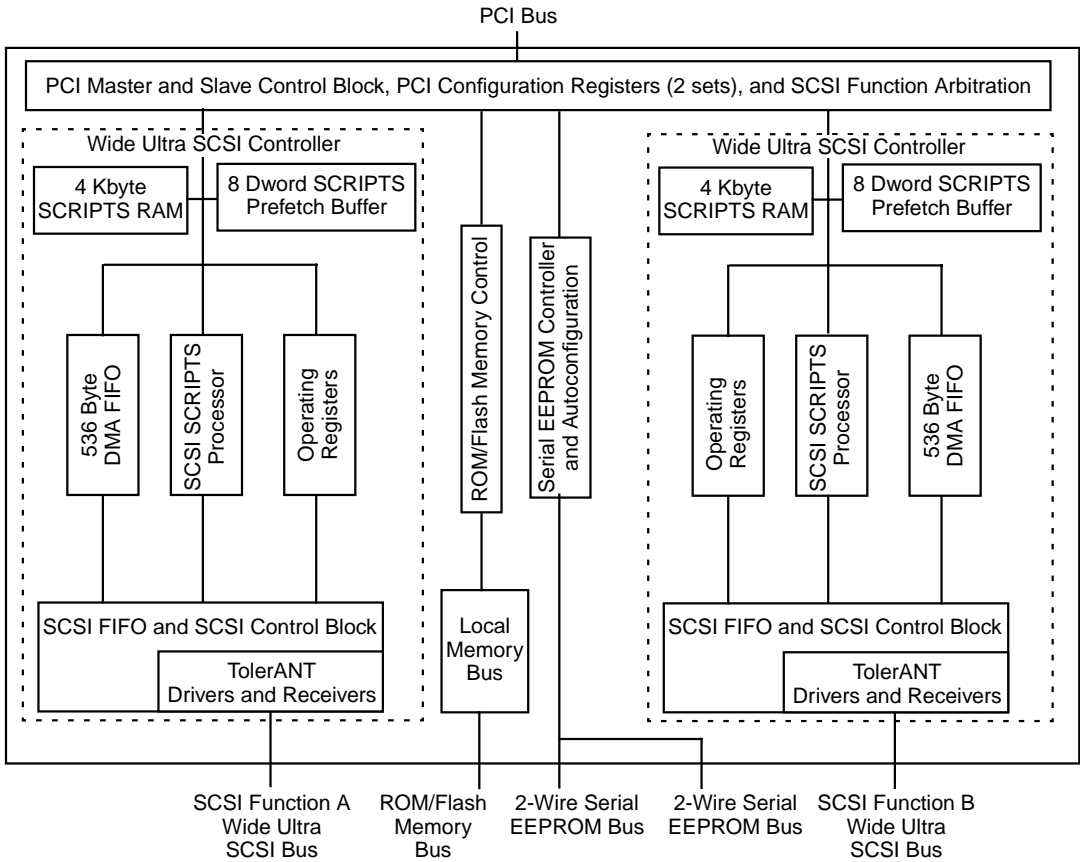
PCI Bus

PCI Master and Slave Control Block, PCI Configuration Registers (2 sets), and SCSI Function Arbitration

Wide Ultra SCSI Controller

4 Kbyte SCRIPTS RAM

8 Dword SCRIPTS Prefetch Buffer

536 Byte DMA FIFO

SCSI SCRIPTS Processor

Operating Registers

SCSI FIFO and SCSI Control Block

TolerANT Drivers and Receivers

ROM/Flash Memory Control

Serial EEPROM Controller and Autoconfiguration

Local Memory Bus

Wide Ultra SCSI Controller

4 Kbyte SCRIPTS RAM

8 Dword SCRIPTS Prefetch Buffer

Operating Registers

SCSI SCRIPTS Processor

536 Byte DMA FIFO

SCSI FIFO and SCSI Control Block

TolerANT Drivers and Receivers

SCSI Function A Wide Ultra SCSI Bus

ROM/Flash Memory Bus

2-Wire Serial EEPROM Bus

2-Wire Serial EEPROM Bus

SCSI Function B Wide Ultra SCSI Bus